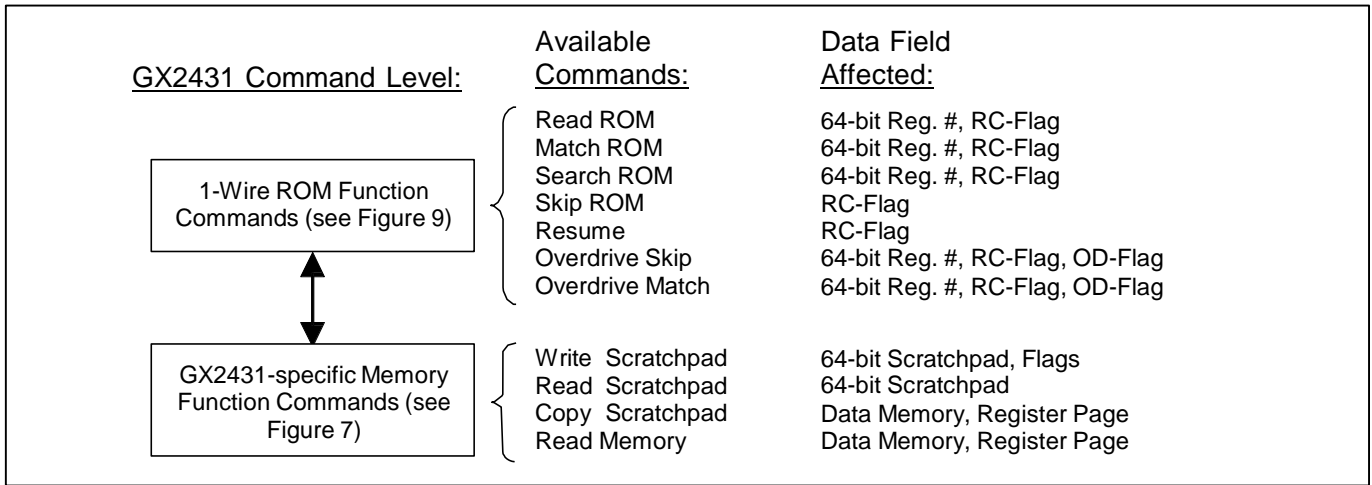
GX2431 Command Level:

Available Commands:

Data Field Affected:

1-Wire ROM Function Commands (see Figure 9)

Read ROM	64-bit Reg. #, RC-Flag
Match ROM	64-bit Reg. #, RC-Flag
Search ROM	64-bit Reg. #, RC-Flag
Skip ROM	RC-Flag
Resume	RC-Flag
Overdrive Skip	64-bit Reg. #, RC-Flag, OD-Flag
Overdrive Match	64-bit Reg. #, RC-Flag, OD-Flag

GX2431-specific Memory Function Commands (see Figure 7)

Write Scratchpad	64-bit Scratchpad, Flags
Read Scratchpad	64-bit Scratchpad
Copy Scratchpad	Data Memory, Register Page
Read Memory	Data Memory, Register Page